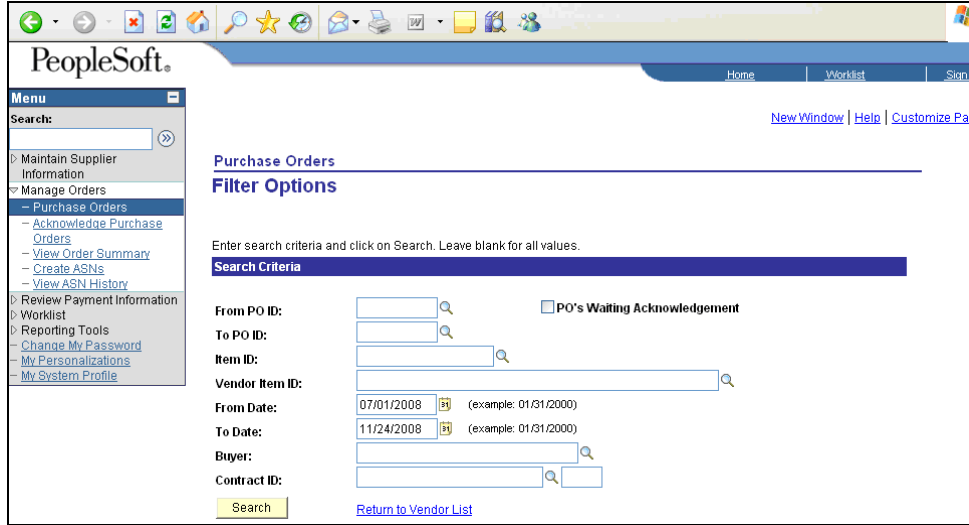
PeopleSoft.

Home | Worklist | Sign

Menu
Search:
▷ Maintain Supplier Information
▽ Manage Orders
– Purchase Orders
– Acknowledge Purchase Orders
– View Order Summary
– Create ASNs
– View ASN History
▷ Review Payment Information
▷ Worklist
▷ Reporting Tools
– Change My Password
– My Personalizations
– My System Profile

New Window | Help | Customize Pa

Purchase Orders
Filter Options

Enter search criteria and click on Search. Leave blank for all values.

Search Criteria

From PO ID:
PO's Waiting Acknowledgement
To PO ID:
Item ID:
Vendor Item ID:
From Date: 07/01/2008 (example: 01/31/2000)
To Date: 11/24/2008 (example: 01/31/2000)
Buyer:
Contract ID:

Search
Return to Vendor List